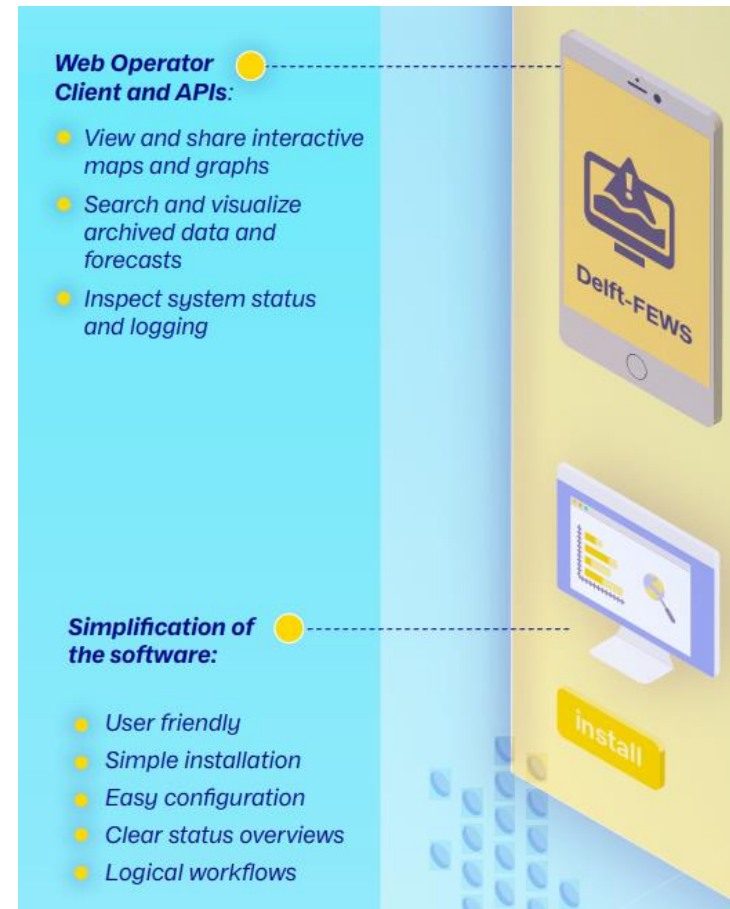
Web Operator Client and APIs:

View and share interactive maps and graphs

Search and visualize archived data and forecasts

Inspect system status and logging

Delft-FEWS

Simplification of the software:

User friendly

Simple installation

Easy configuration

Clear status overviews

Logical workflows

install